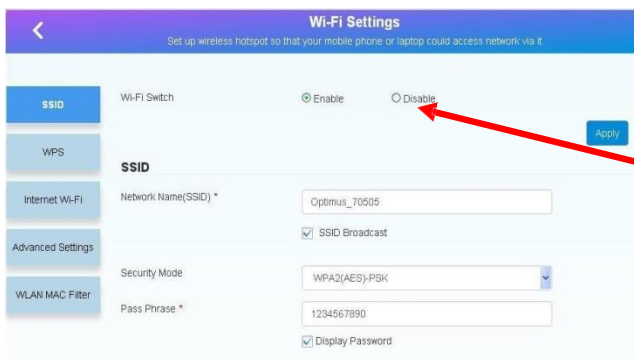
Wi-Fi Settings

Set up wireless hotspot so that your mobile phone or laptop could access network via it

SSID

WPS

Internet Wi-Fi

Advanced Settings

WLAN MAC Filter

Wi-Fi Switch Enable Disable

Apply

SSID

Network Name(SSID) * Optimus_70505

SSID Broadcast

Security Mode WPA2(AES)-PSK

Pass Phrase * 1234567890

Display Password